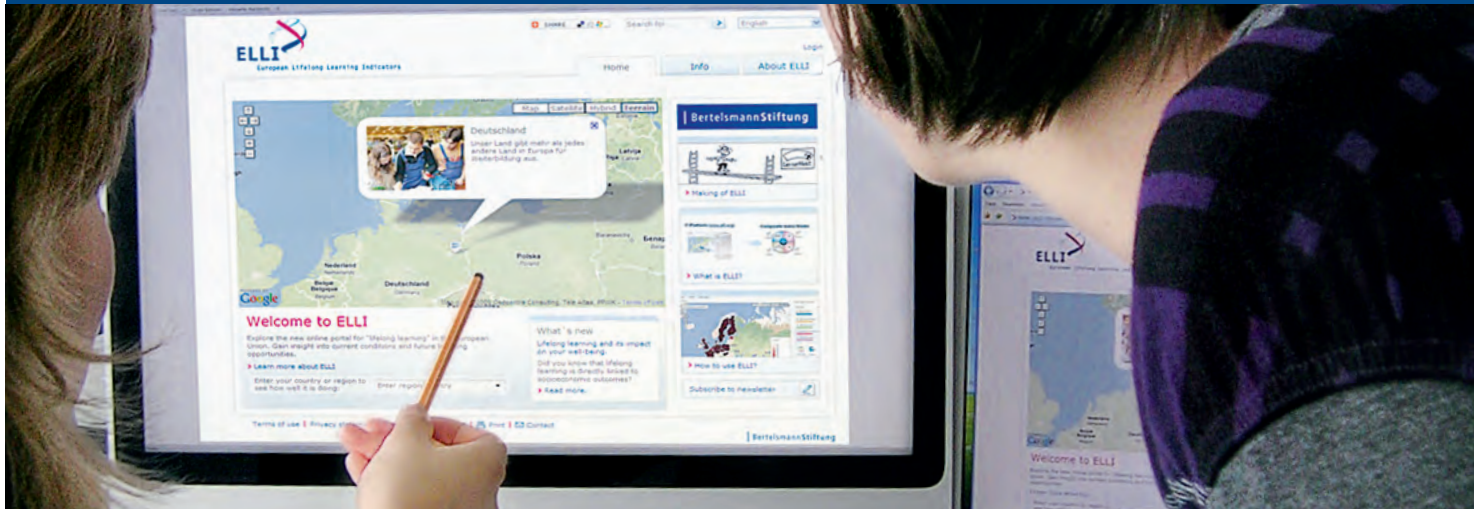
ELLI
European Lifelong Learning Indicators

SHARE
Search for
English
Login

Home
Info
About ELLI

Map
Satellite
Hybrid
Terrain

Deutschland
Unser Land gibt mehr als jedes andere Land in Europa für Weiterbildung aus.

Latvija
Nederland
Deutschland
Polska
België Belgique
Google

BertelsmannStiftung

Making of ELLI
What is ELLI?
How to use ELLI?
Subscribe to newsletter

Welcome to ELLI
Explore the new online portal for "lifelong learning" in the European Union. Gain insight into current conditions and future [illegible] opportunities.
Learn more about ELLI
Enter your country or region to see how well it is doing:
Enter region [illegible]

What´s new
Lifelong learning and its impact on your well-being.
Did you know that lifelong learning is directly linked to socioeconomic outcomes?
Read more.

Terms of use | Privacy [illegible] | Print | Contact
BertelsmannStiftung

ELLI
Welcome to ELLI